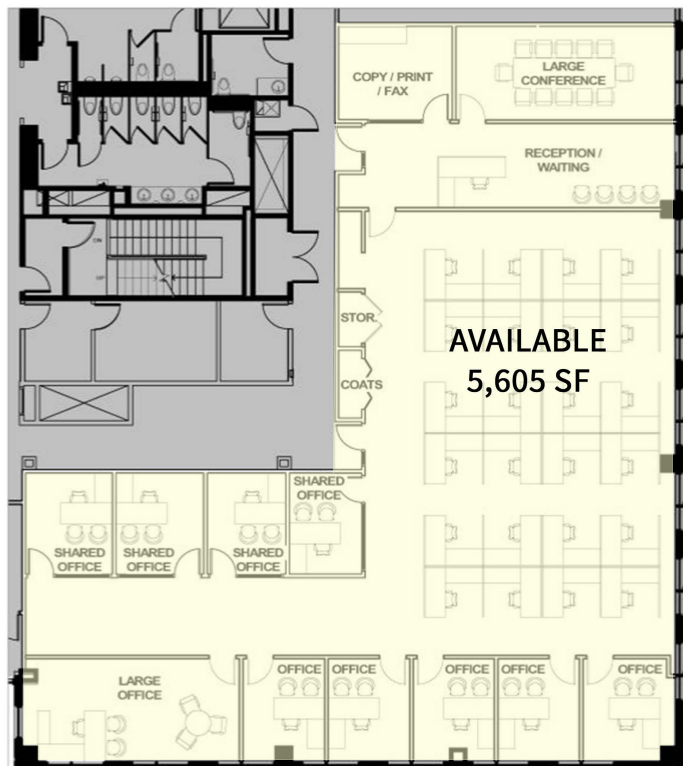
COPY / PRINT / FAX

LARGE CONFERENCE

RECEPTION / WAITING

STOR.

COATS

AVAILABLE
5,605 SF

SHARED OFFICE

SHARED OFFICE

SHARED OFFICE

SHARED OFFICE

LARGE OFFICE

OFFICE

OFFICE

OFFICE

OFFICE

OFFICE